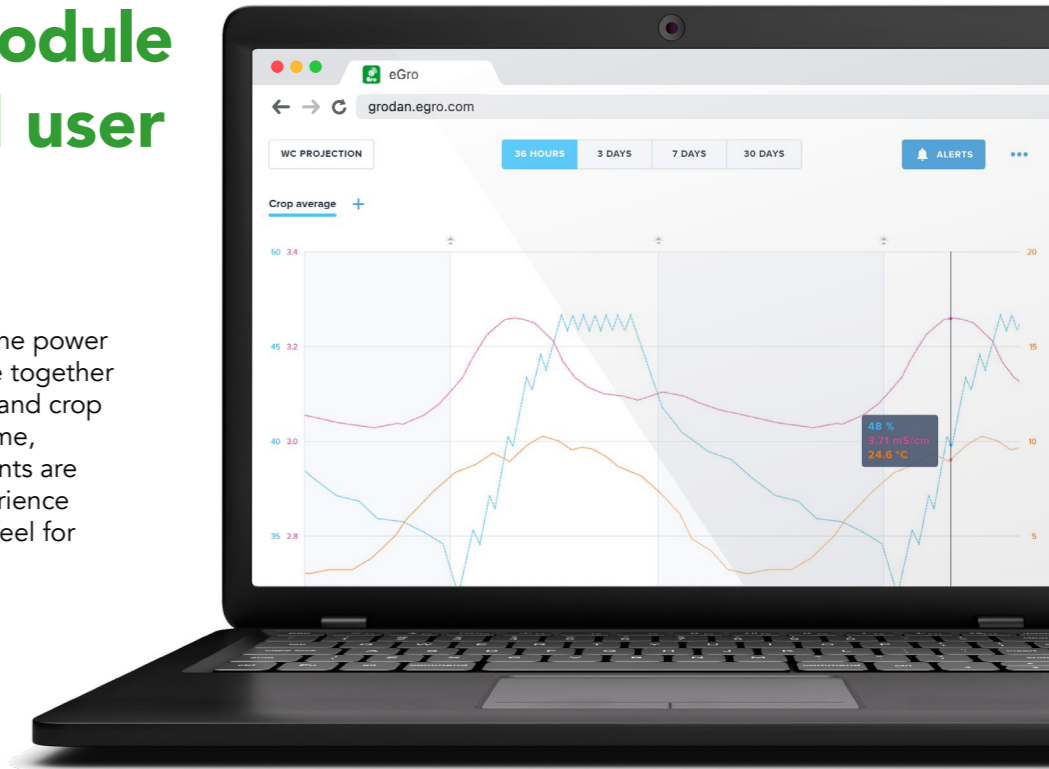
odule
l user

ne power
e together
and crop
me,
nts are
rience
eel for

eGro
grodan.egro.com
WC PROJECTION
36 HOURS
3 DAYS
7 DAYS
30 DAYS
ALERTS
Crop average
+
50 3.4
45 3.2
40 3.0
35 2.8
20
15
10
5
48 %
3.71 mS/cm
24.6 °C